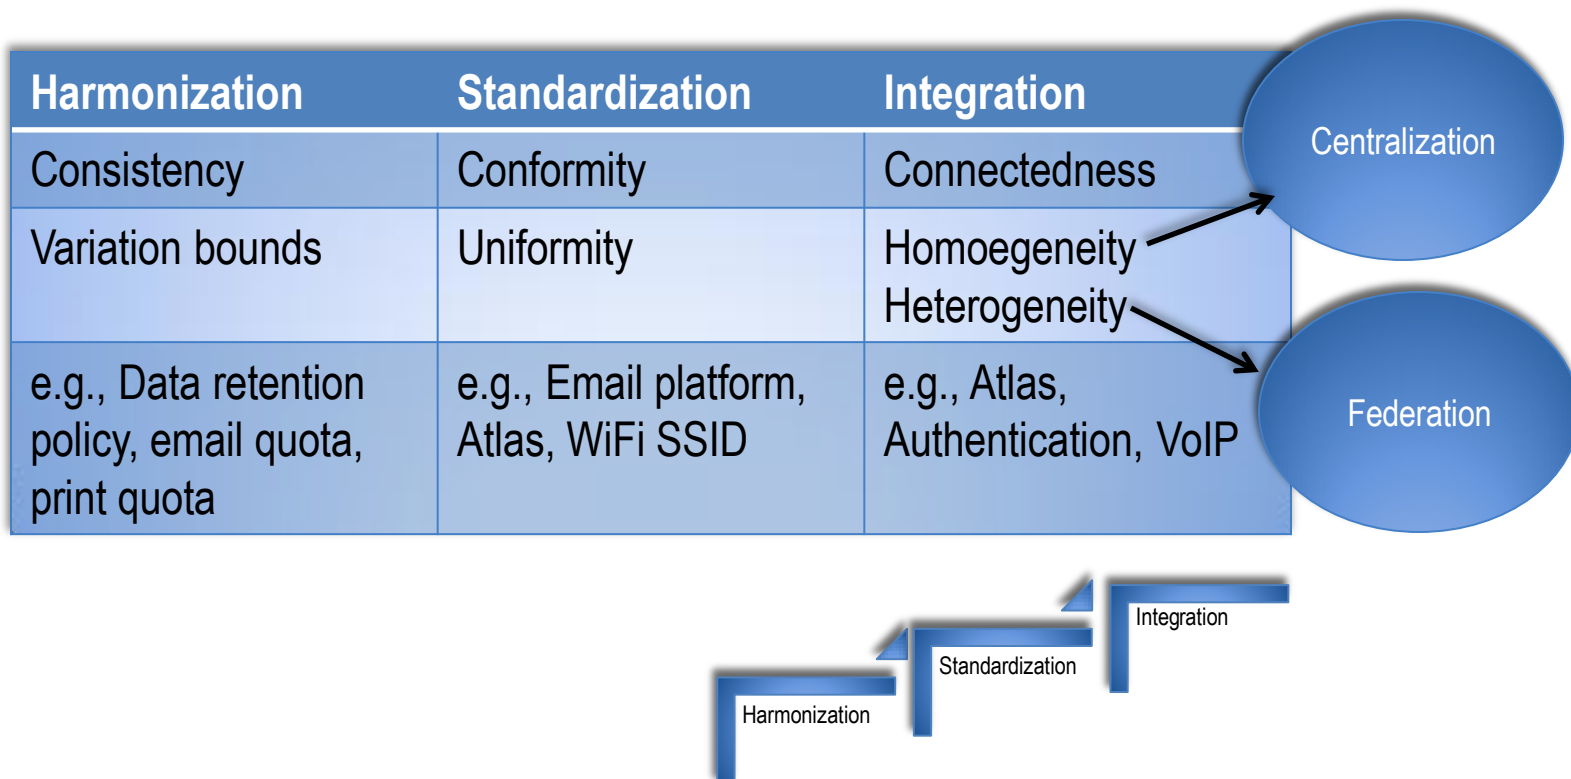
| Harmonization | Standardization | Integration |
|---|---|---|
| Consistency | Conformity | Connectedness |
| Variation bounds | Uniformity | Homoegeneity Heterogeneity |
| e.g., Data retention policy, email quota, print quota | e.g., Email platform, Atlas, WiFi SSID | e.g., Atlas, Authentication, VoIP |

Centralization

Federation

Integration

Standardization

Harmonization